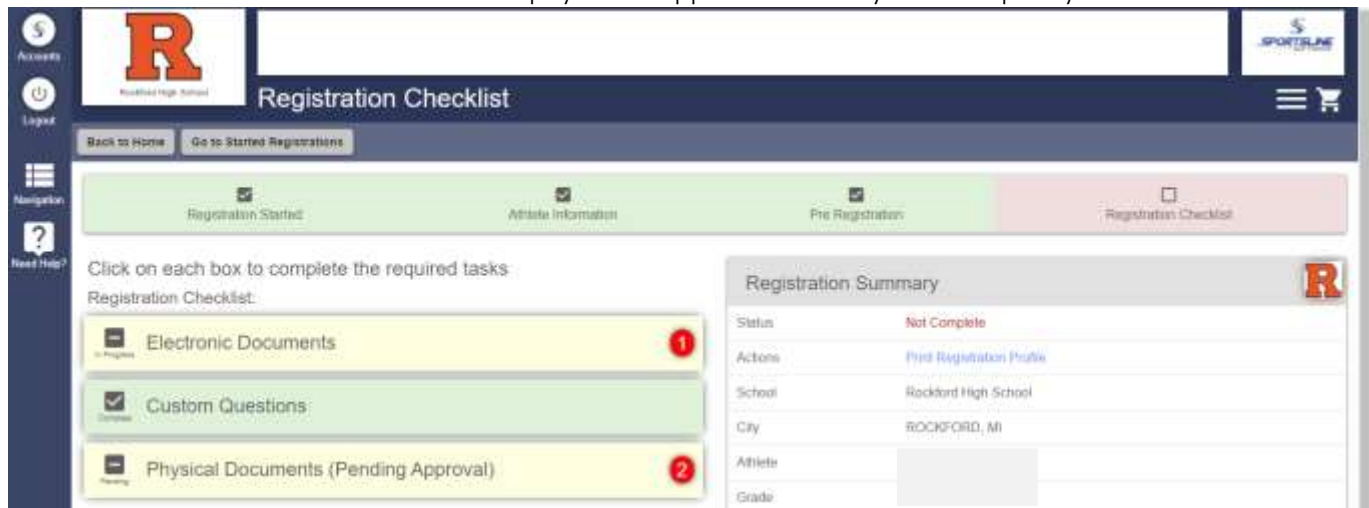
Accounts

Logout

Navigation

Need Help?

R

Rockford High School

Registration Checklist

SPORTSLINE

Back to Home | Go to Started Registrations

Registration Started | Athlete Information | Pre Registration | Registration Checklist

Click on each box to complete the required tasks

Registration Checklist:

In Progress Electronic Documents 1

Complete Custom Questions

Pending Physical Documents (Pending Approval) 2

Registration Summary

| | |
|---|---|
| Status | Not Complete |
| Actions | Print Registration Profile |
| School | Rockford High School |
| City | ROCKFORD, MI |
| Athlete | |
| Grade | |